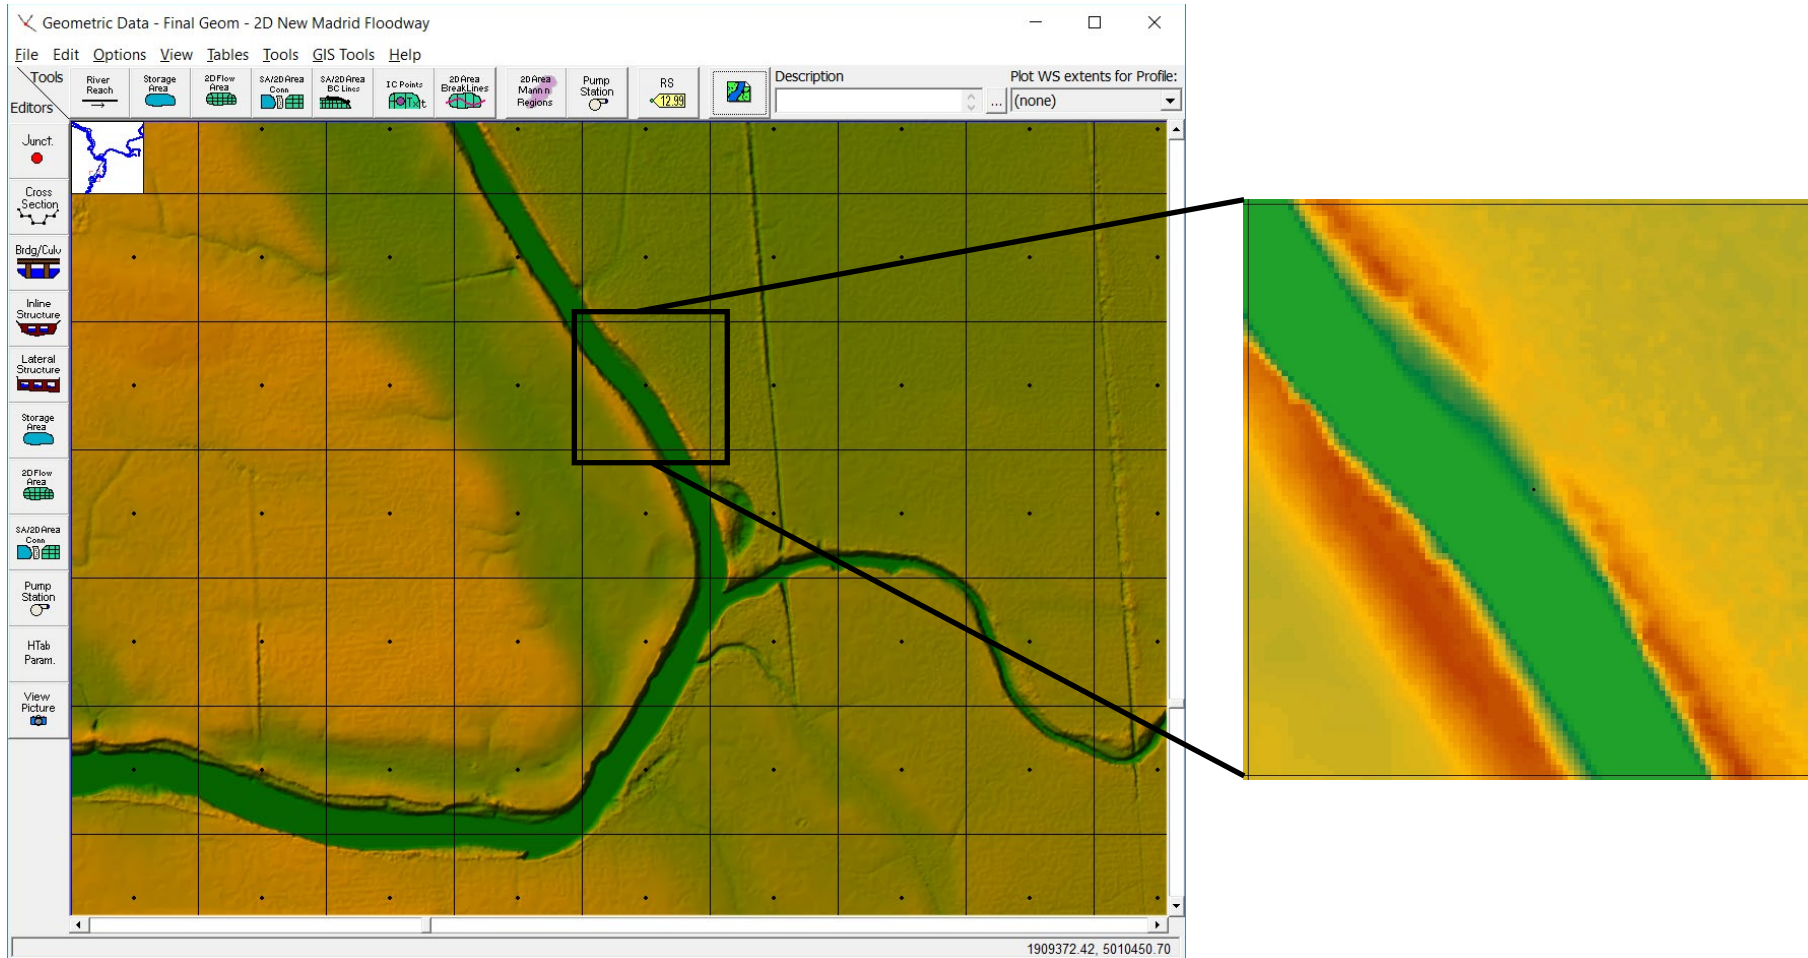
Geometric Data - Final Geom - 2D New Madrid Floodway

File Edit Options View Tables Tools GIS Tools Help

Tools
Editors

River Reach
Storage Area
2D Flow Area
SA/2D Area Conn
SA/2D Area BC Lines
IC Points
2D Area BreakLines
2D Area Mann n Regions
Pump Station
RS
12.99

Description
...
Plot WS extents for Profile:
(none)

Junct.
Cross Section
Brdg/Culv
Inline Structure
Lateral Structure
Storage Area
2D Flow Area
SA/2D Area Conn
Pump Station
HTab Param.
View Picture

1909372.42, 5010450.70